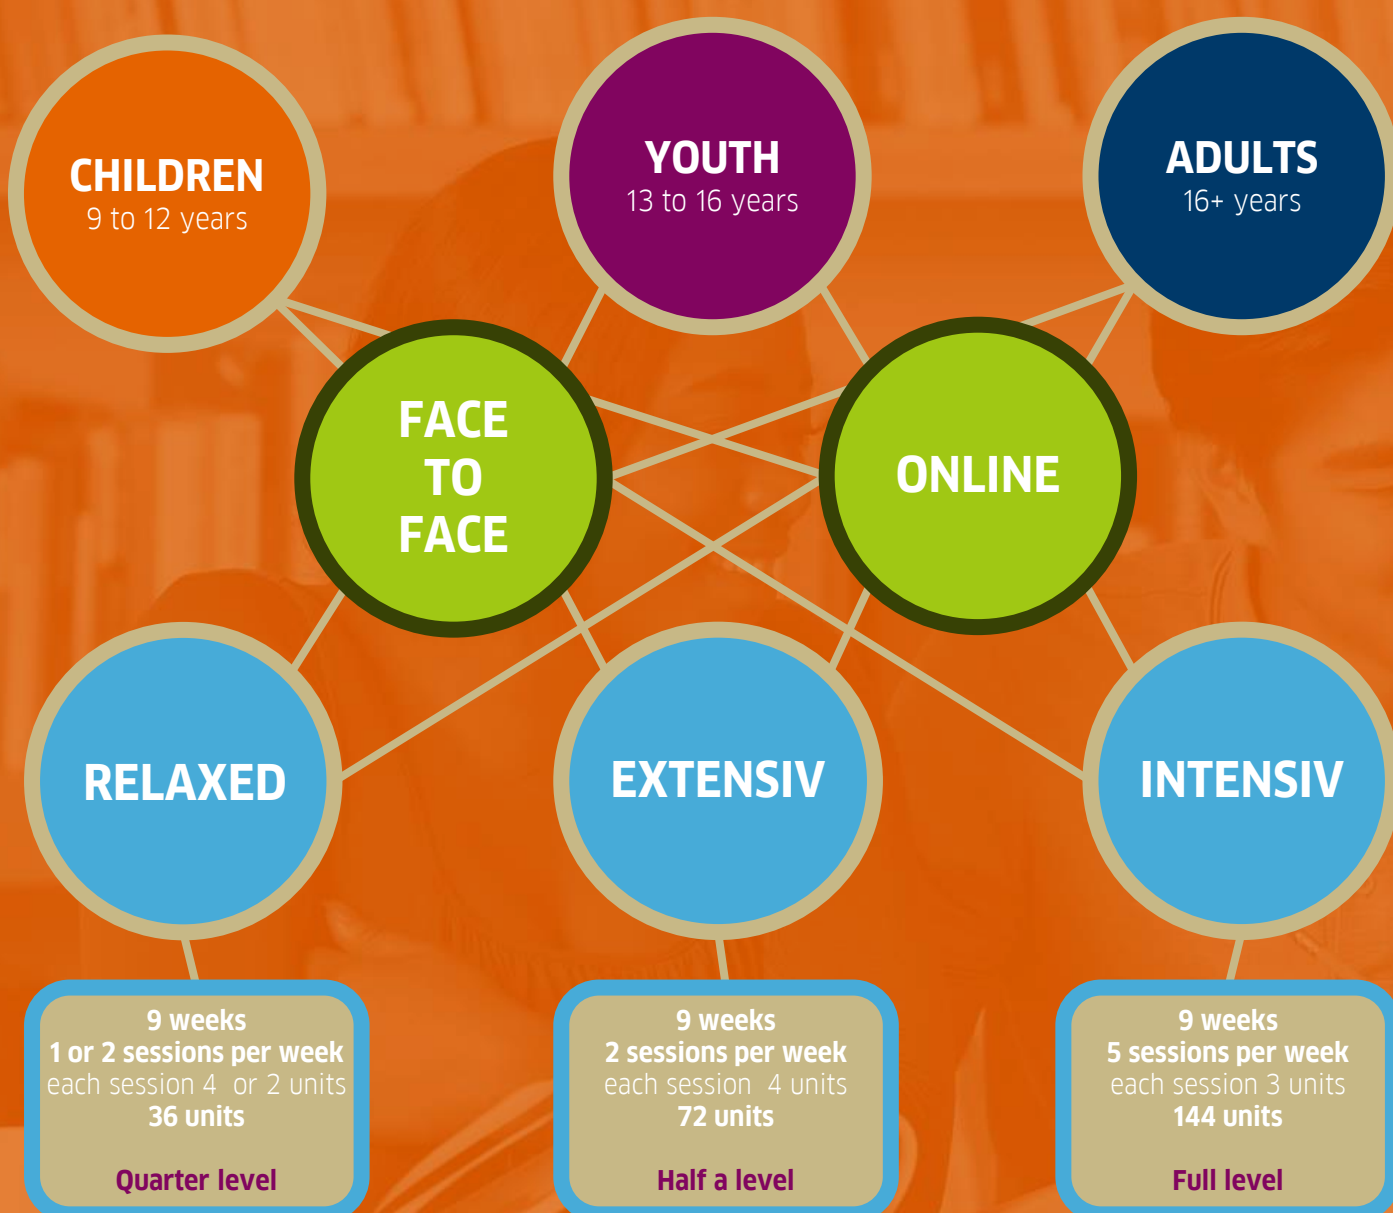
CHILDREN
9 to 12 years

YOUTH
13 to 16 years

ADULTS
16+ years

FACE TO FACE

ONLINE

RELAXED

EXTENSIV

INTENSIV

9 weeks
1 or 2 sessions per week
each session 4 or 2 units
36 units

Quarter level

9 weeks
2 sessions per week
each session 4 units
72 units

Half a level

9 weeks
5 sessions per week
each session 3 units
144 units

Full level